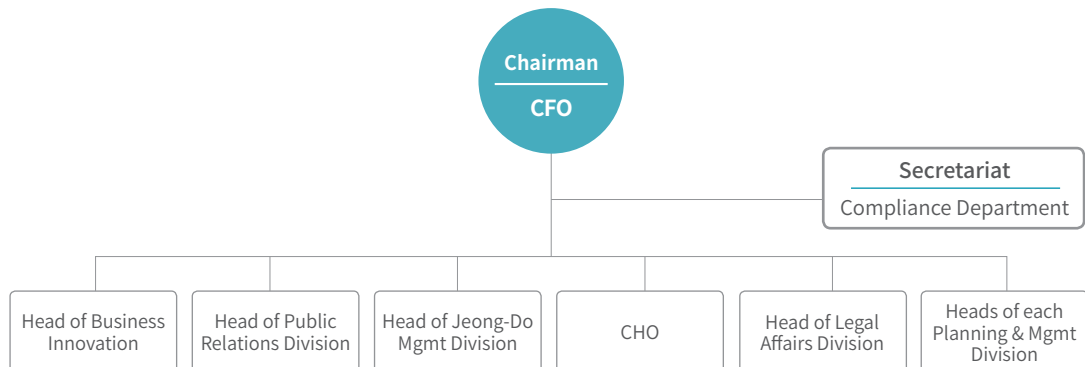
Chairman

CFO

Secretariat

Compliance Department

Head of Business Innovation

Head of Public Relations Division

Head of Jeong-Do Mgmt Division

CHO

Head of Legal Affairs Division

Heads of each Planning & Mgmt Division